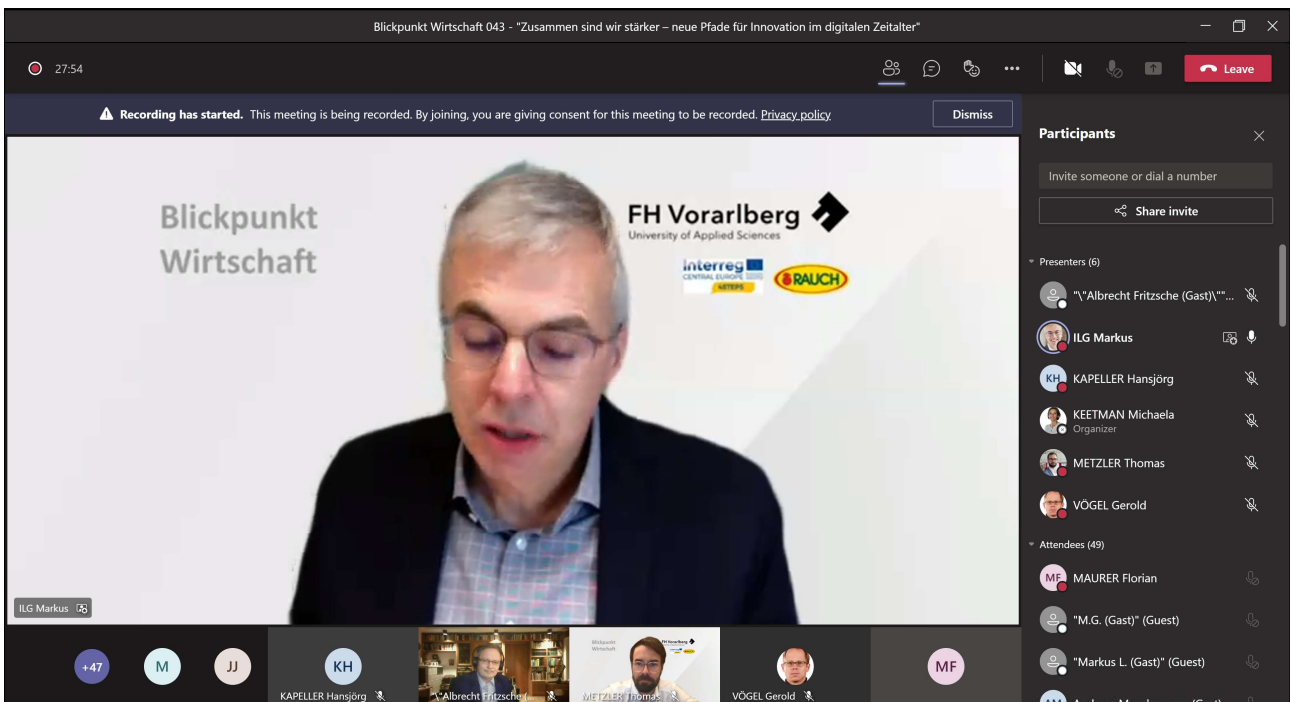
Blickpunkt Wirtschaft 043 - "Zusammen sind wir stärker – neue Pfade für Innovation im digitalen Zeitalter"

27:54

Leave

Recording has started. This meeting is being recorded. By joining, you are giving consent for this meeting to be recorded. Privacy policy

Dismiss

Blickpunkt Wirtschaft

FH Vorarlberg
University of Applied Sciences

Interreg
CENTRAL EUROPE
4STEPS

RAUCH

ILG Markus

Participants

Invite someone or dial a number

Share invite

Presenters (6)

"\"Albrecht Fritzsche (Gast)\""...

ILG Markus

KH KAPELLER Hansjörg

KEETMAN Michaela
Organizer

METZLER Thomas

VÖGEL Gerold

Attendees (49)

MF MAURER Florian

"M.G. (Gast)" (Guest)

"Markus L. (Gast)" (Guest)

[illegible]

+47 M JJ KH MF

KAPELLER Hansjörg

"\"Albrecht Fritzsche ([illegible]

Blickpunkt Wirtschaft

FH Vorarlberg

METZLER Thomas

VÖGEL Gerold